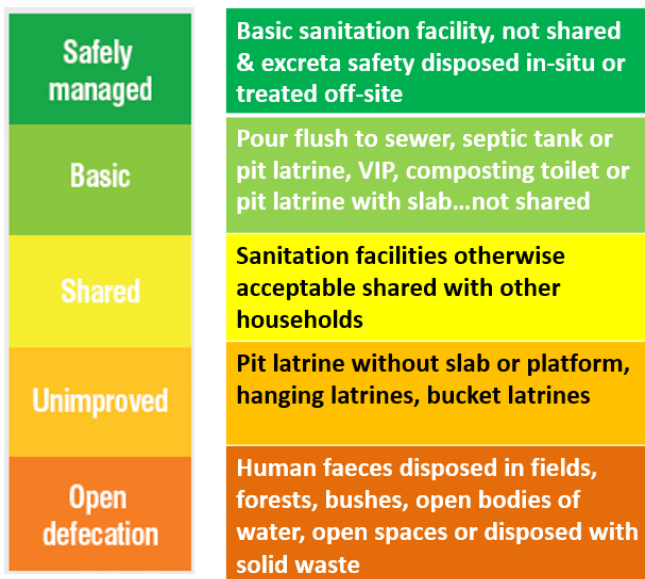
| | |
|---|---|
| Safely managed | Basic sanitation facility, not shared & excreta safety disposed in-situ or treated off-site |
| Basic | Pour flush to sewer, septic tank or pit latrine, VIP, composting toilet or pit latrine with slab…not shared |
| Shared | Sanitation facilities otherwise acceptable shared with other households |
| Unimproved | Pit latrine without slab or platform, hanging latrines, bucket latrines |
| Open defecation | Human faeces disposed in fields, forests, bushes, open bodies of water, open spaces or disposed with solid waste |